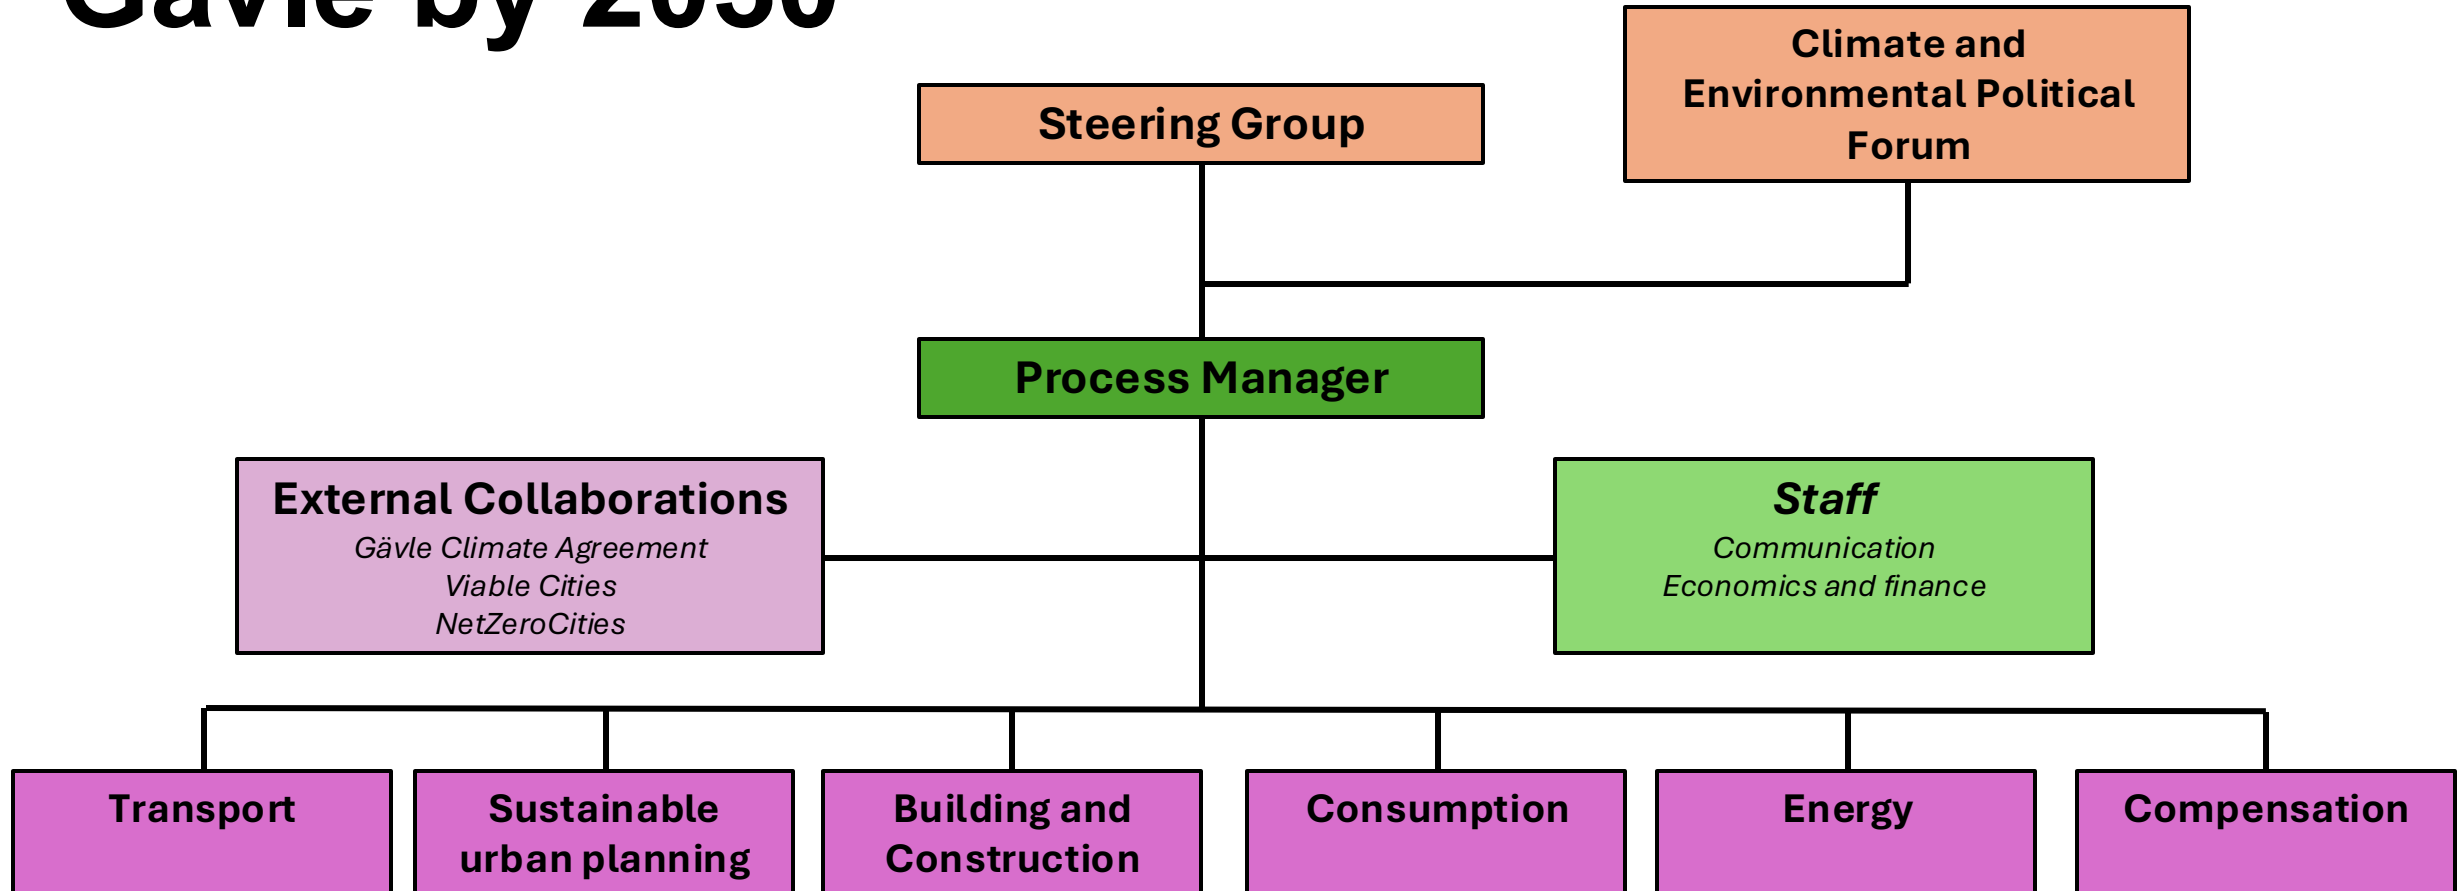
Gävle by 2030

Steering Group

Climate and Environmental Political Forum

Process Manager

External Collaborations
Gävle Climate Agreement
Viable Cities
NetZeroCities

Staff
Communication
Economics and finance

Transport

Sustainable urban planning

Building and Construction

Consumption

Energy

Compensation